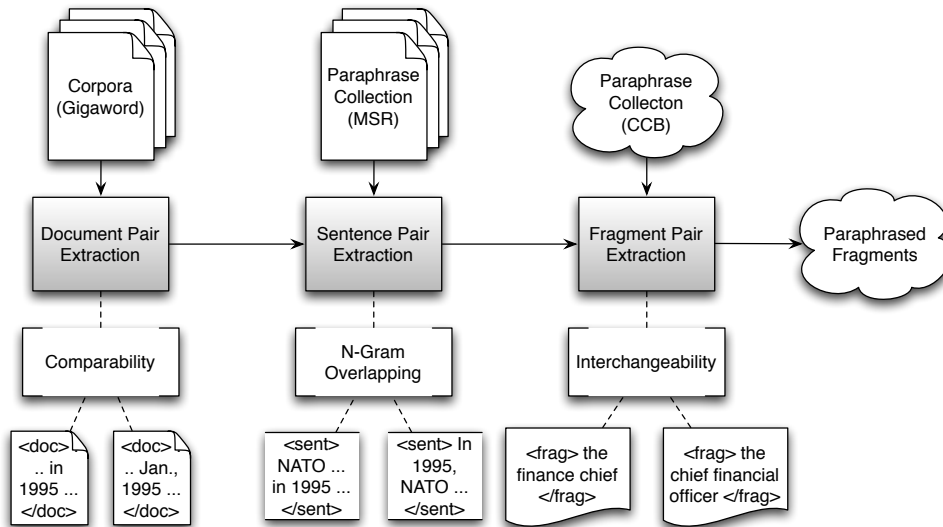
Corpora (Gigaword)

Paraphrase Collection (MSR)

Paraphrase Collecton (CCB)

Document Pair Extraction

Sentence Pair Extraction

Fragment Pair Extraction

Paraphrased Fragments

Comparability

N-Gram Overlapping

Interchangeability

<doc> .. in 1995 ... </doc>

<doc> .. Jan., 1995 ... </doc>

<sent> NATO ... in 1995 ... </sent>

<sent> In 1995, NATO ... </sent>

<frag> the finance chief </frag>

<frag> the chief financial officer </frag>